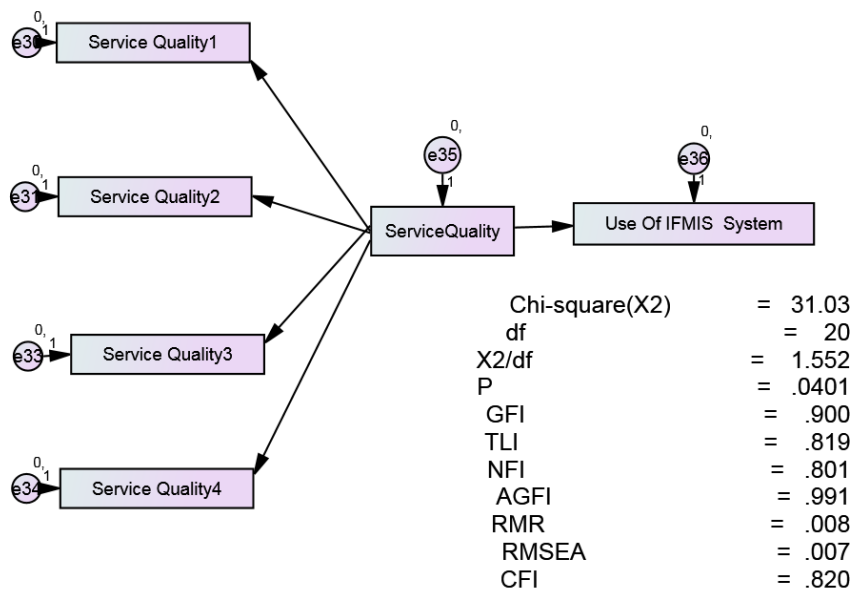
0, 1
e30
Service Quality1

0, 1
e31
Service Quality2

0, 1
e33
Service Quality3

0, 1
e34
Service Quality4

0,
e35
1
ServiceQuality

0,
e36
1
Use Of IFMIS System

| | | |
|---|---|---|
| Chi-square(X2) | = | 31.03 |
| df | = | 20 |
| X2/df | = | 1.552 |
| P | = | .0401 |
| GFI | = | .900 |
| TLI | = | .819 |
| NFI | = | .801 |
| AGFI | = | .991 |
| RMR | = | .008 |
| RMSEA | = | .007 |
| CFI | = | .820 |